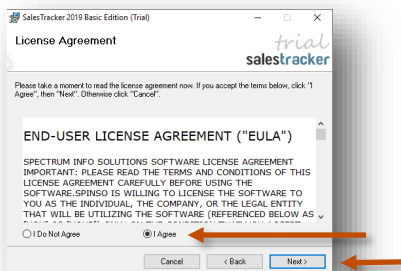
SalesTracker 2019 Basic Edition (Trial)

License Agreement

trial
salestracker

Please take a moment to read the license agreement now. If you accept the terms below, click "I Agree", then "Next". Otherwise click "Cancel".

END-USER LICENSE AGREEMENT ("EULA")

SPECTRUM INFO SOLUTIONS SOFTWARE LICENSE AGREEMENT IMPORTANT: PLEASE READ THE TERMS AND CONDITIONS OF THIS LICENSE AGREEMENT CAREFULLY BEFORE USING THE SOFTWARE.SPINSO IS WILLING TO LICENSE THE SOFTWARE TO YOU AS THE INDIVIDUAL, THE COMPANY, OR THE LEGAL ENTITY THAT WILL BE UTILIZING THE SOFTWARE (REFERENCED BELOW AS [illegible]

I Do Not Agree

I Agree

Cancel

< Back

Next >